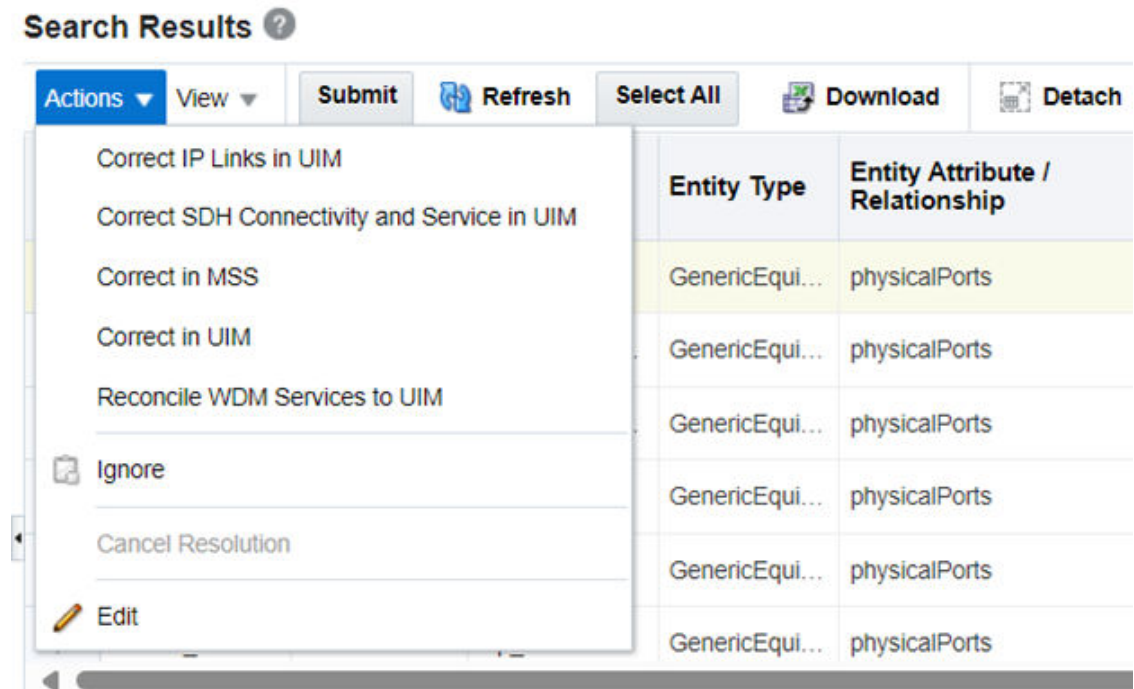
Search Results

Actions View Submit Refresh Select All Download Detach

Correct IP Links in UIM
Correct SDH Connectivity and Service in UIM
Correct in MSS
Correct in UIM
Reconcile WDM Services to UIM
Ignore
Cancel Resolution
Edit

| Entity Type | Entity Attribute / Relationship |
|---|---|
| GenericEqui... | physicalPorts |
| GenericEqui... | physicalPorts |
| GenericEqui... | physicalPorts |
| GenericEqui... | physicalPorts |
| GenericEqui... | physicalPorts |
| GenericEqui... | physicalPorts |